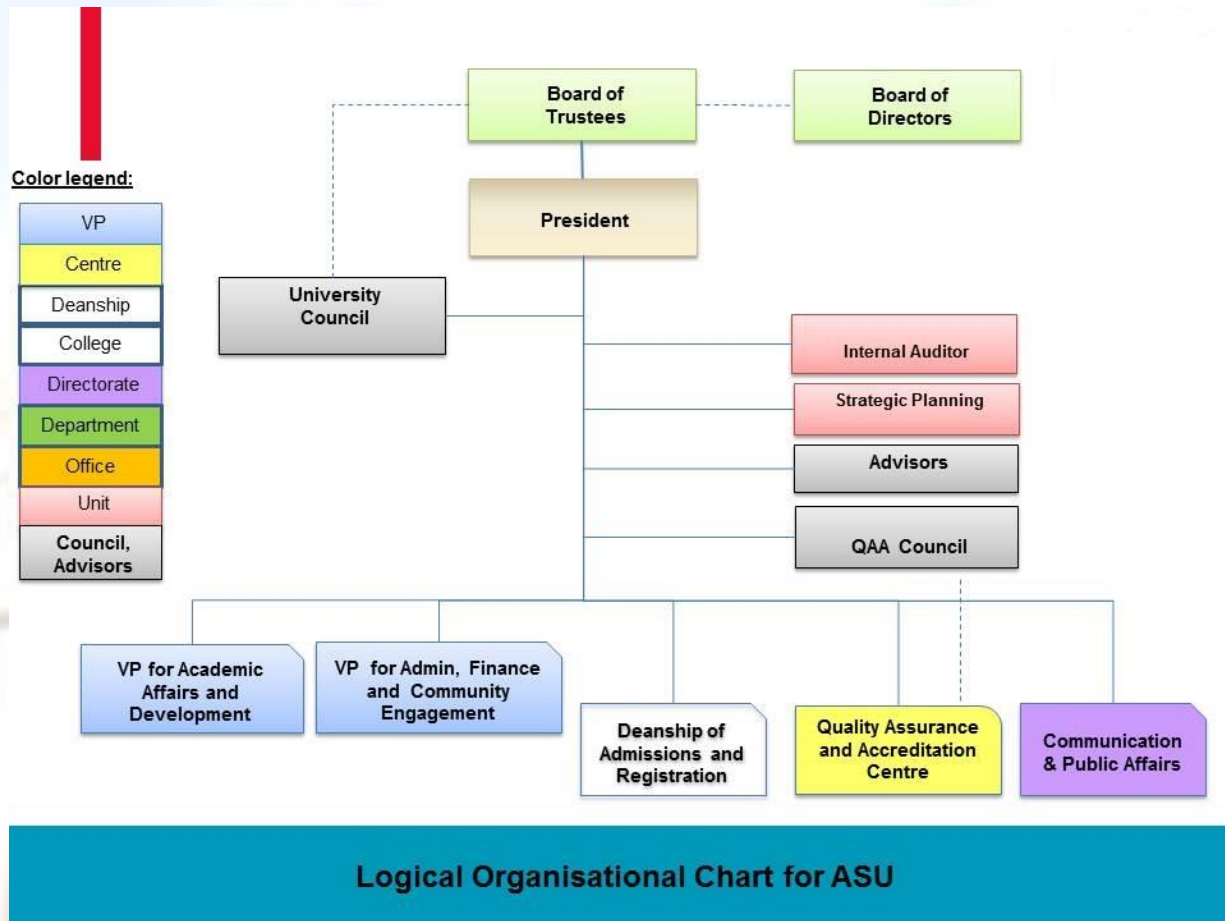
Color legend:

VP
Centre
Deanship
College
Directorate
Department
Office
Unit
Council, Advisors

Board of Trustees

Board of Directors

President

University Council

Internal Auditor

Strategic Planning

Advisors

QAA Council

VP for Academic Affairs and Development

VP for Admin, Finance and Community Engagement

Deanship of Admissions and Registration

Quality Assurance and Accreditation Centre

Communication & Public Affairs

Logical Organisational Chart for ASU